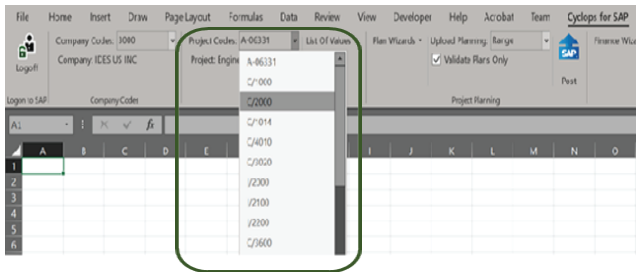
File Home Insert Draw Page Layout Formulas Data Review View Developer Help Acrobat Team Cyclops for SAP

Logoff

Company Codes: 3080

Company: ICES US INC

Project Codes: A-06331

List Of Values

Project: Engine

Plan Wizards

Upload Planning: Range

Validate Plans Only

Post

Finance Wiz

Logon to SAP

Company Codes

Project Planning

A-06331
C/1000
C/2000
C/1014
C/4010
C/3020
/2300
/2100
/2200
C/3600

A1

fx

A B C D E I J K L M N O

1
2
3
4
5
6